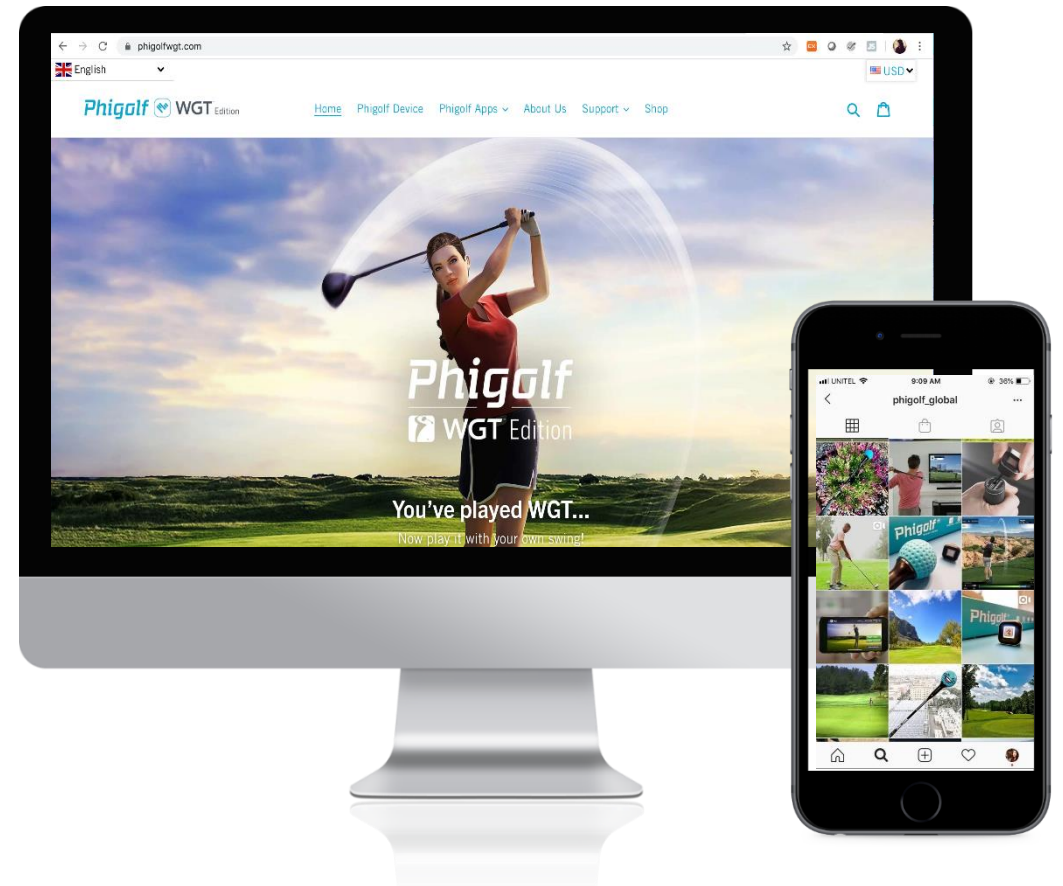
phigolfwgt.com

English

USD

Phigolf WGT Edition

Home Phigolf Device Phigolf Apps About Us Support Shop

Phigolf
WGT Edition

You've played WGT...
Now play it with your own swing!

UNITEL 9:09 AM 36%
phigolf_global
...

Phigolf
Phigolf